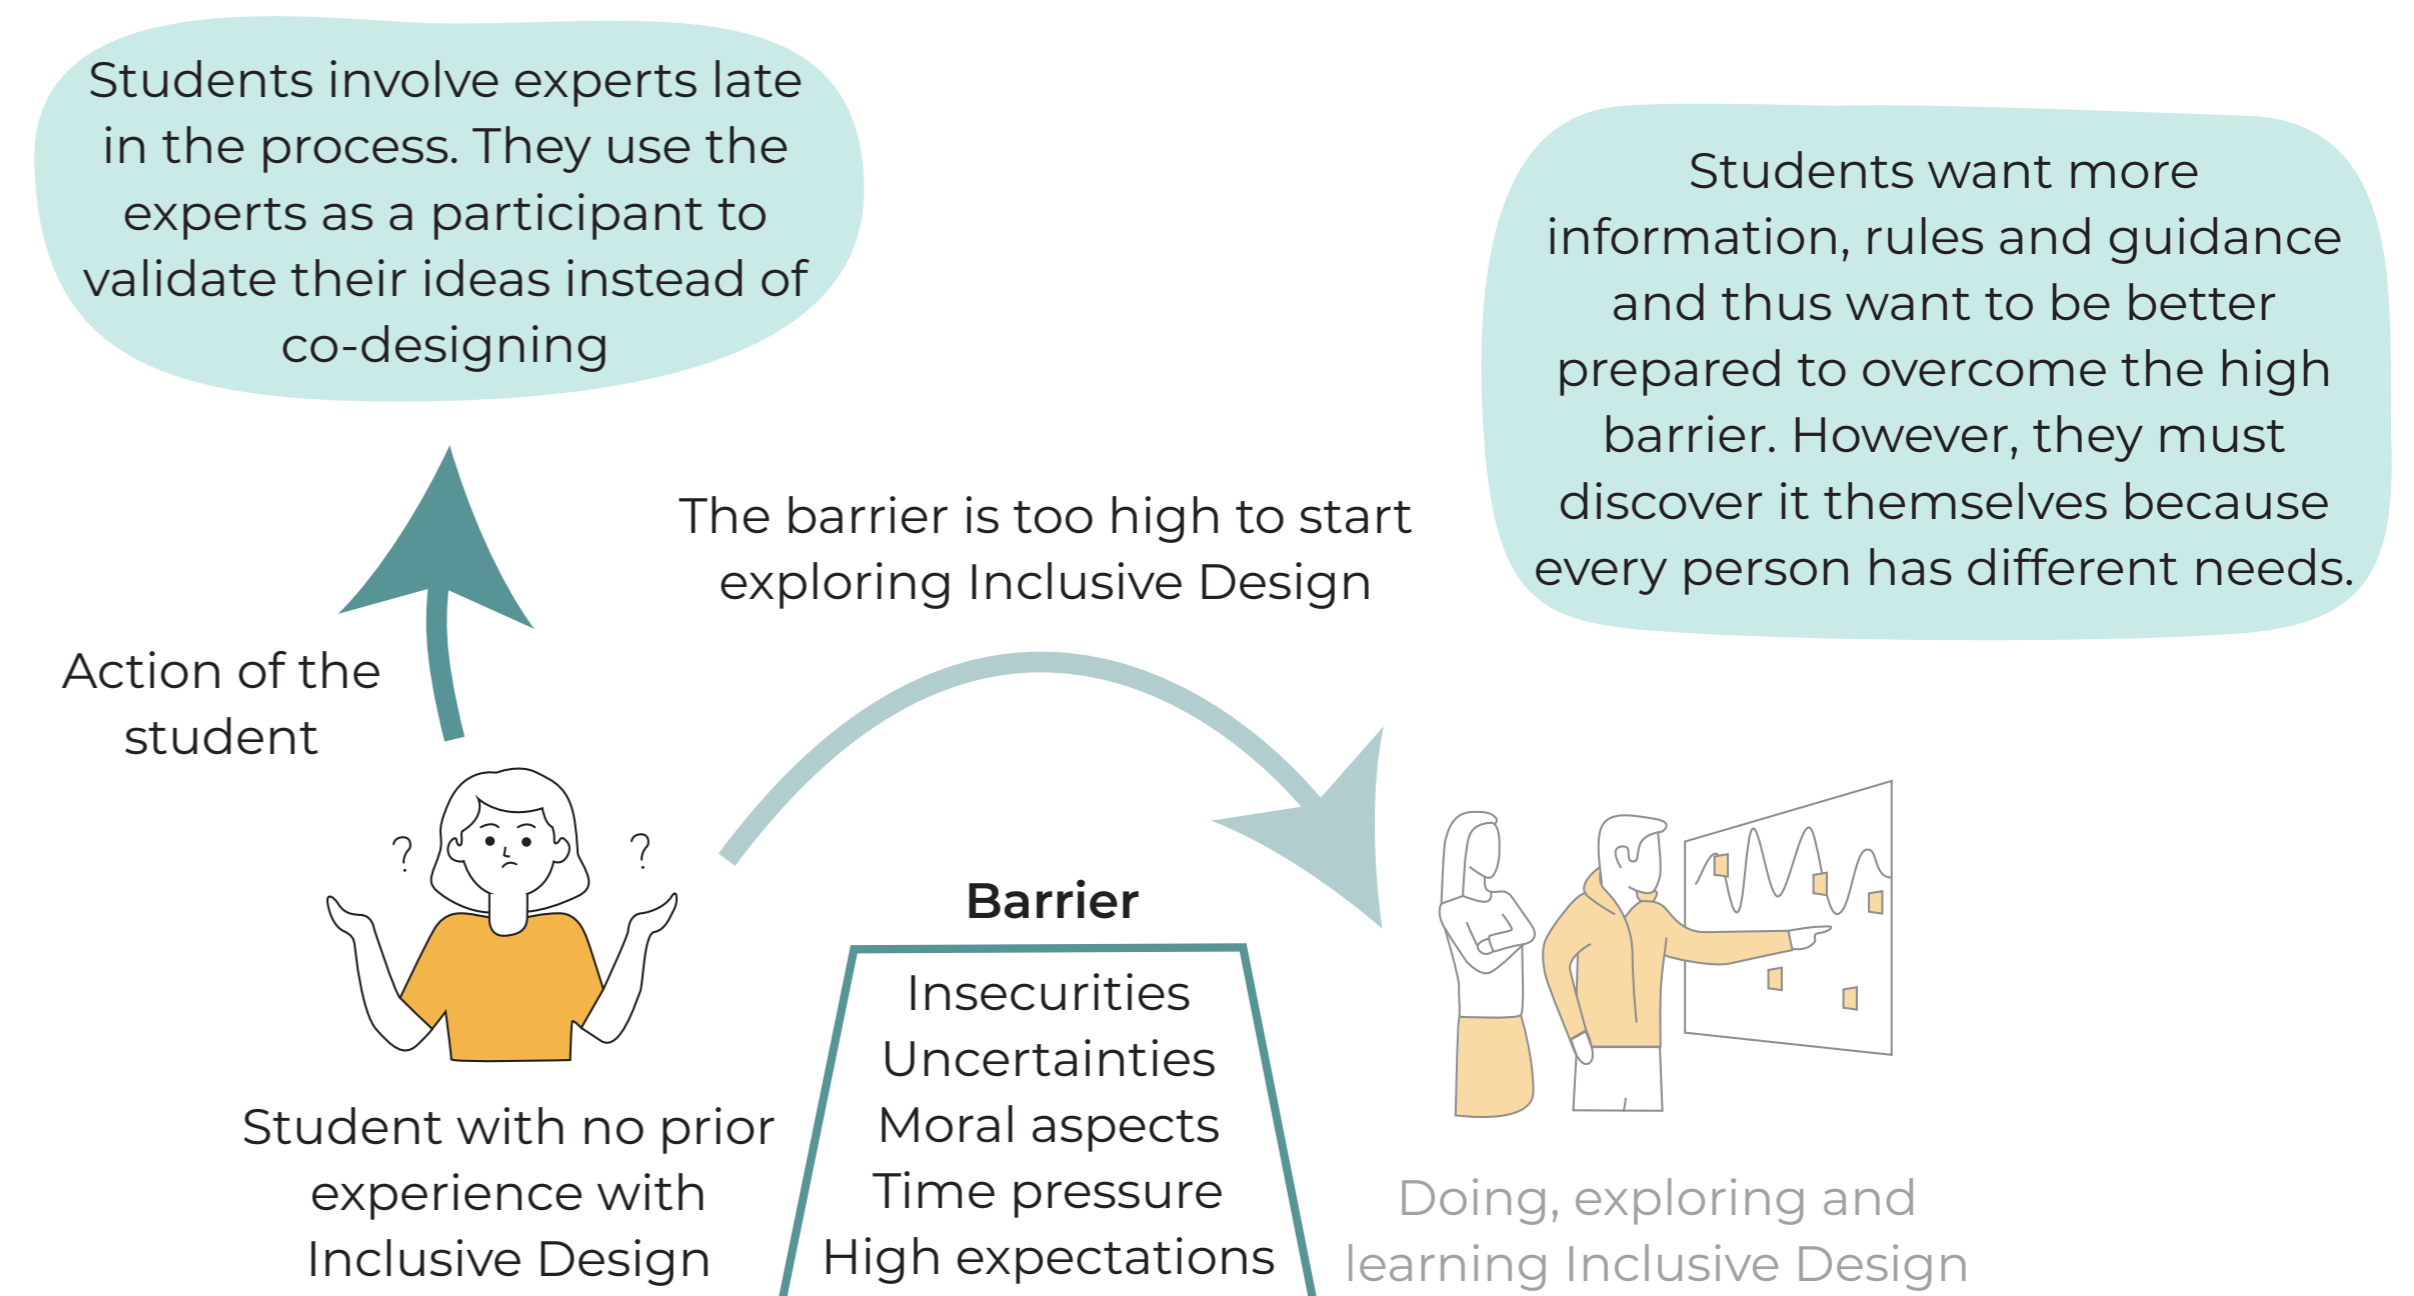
Students involve experts late in the process. They use the experts as a participant to validate their ideas instead of co-designing

Students want more information, rules and guidance and thus want to be better prepared to overcome the high barrier. However, they must discover it themselves because every person has different needs.

The barrier is too high to start exploring Inclusive Design

Action of the student

?

?

Barrier

Insecurities
Uncertainties
Moral aspects
Time pressure
High expectations

Student with no prior experience with Inclusive Design

Doing, exploring and learning Inclusive Design